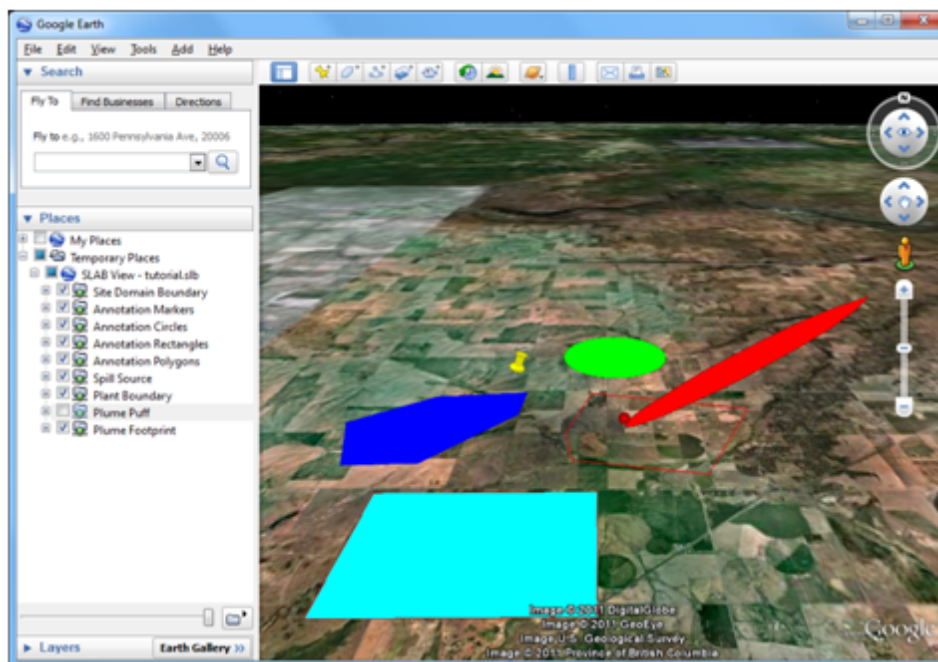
Google Earth

File Edit View Tools Add Help

▼ Search

Fly To | Find Businesses | Directions

Fly to e.g., 1600 Pennsylvania Ave, 20006

▼ Places

My Places
Temporary Places
SLAB View - tutorial.slb
Site Domain Boundary
Annotation Markers
Annotation Circles
Annotation Rectangles
Annotation Polygons
Spill Source
Plant Boundary
Plume Puff
Plume Footprint

N

Image © 2011 DigitalGlobe
Image © 2011 GeoEye
Image U.S. Geological Survey
Image © 2011 Province of British Columbia

Google

▶ Layers | Earth Gallery »